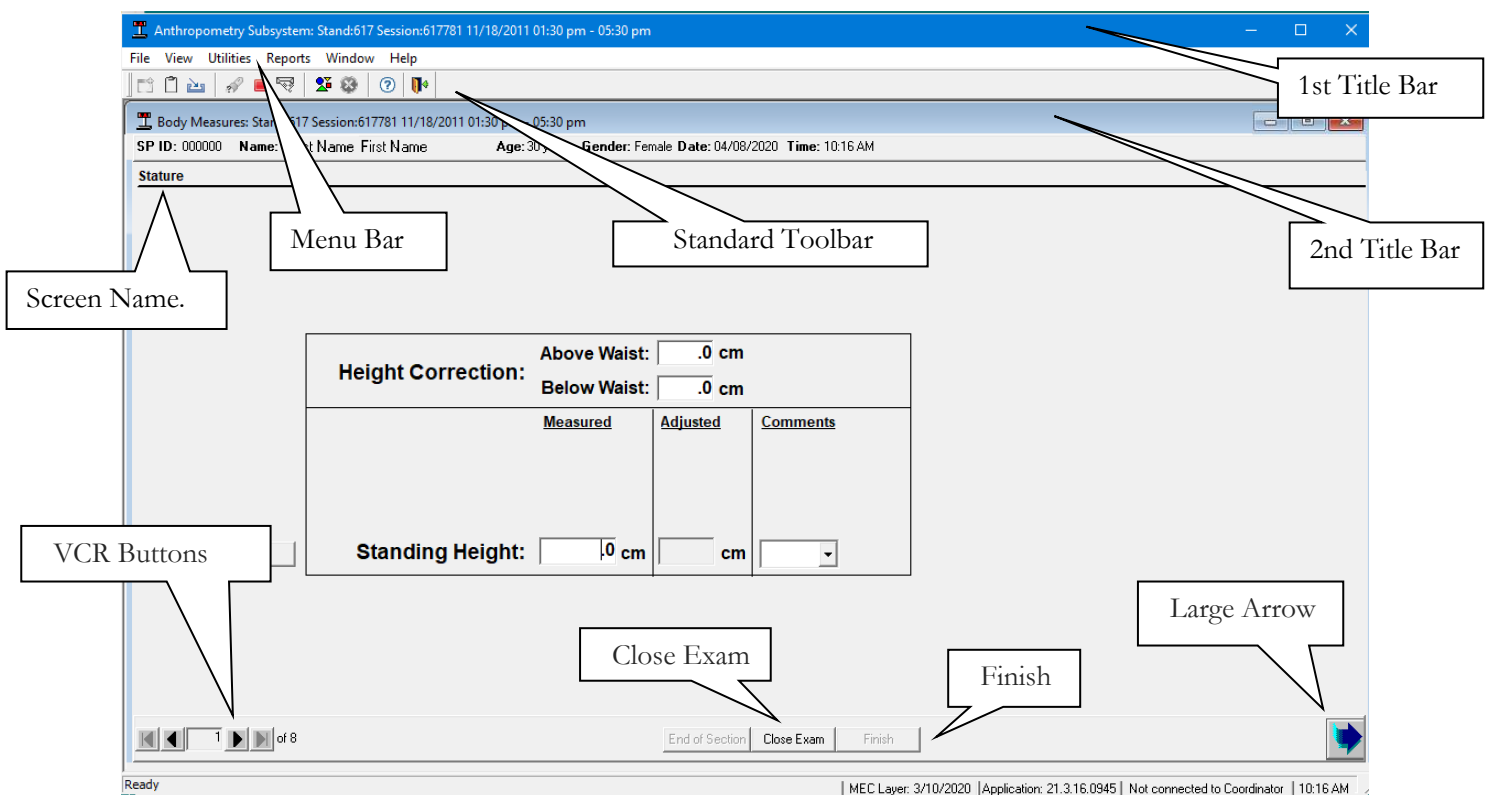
Anthropometry Subsystem: Stand:617 Session:617781 11/18/2011 01:30 pm - 05:30 pm

File View Utilities Reports Window Help

1st Title Bar

Body Measures: Stand:617 Session:617781 11/18/2011 01:30 pm - 05:30 pm

SP ID: 000000 Name: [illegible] Name First Name Age: 30 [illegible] Gender: Female Date: 04/08/2020 Time: 10:16 AM

Stature

Menu Bar

Standard Toolbar

2nd Title Bar

Screen Name.

Height Correction: Above Waist: .0 cm Below Waist: .0 cm

| Measured | Adjusted | Comments |
|---|---|---|
| Standing Height: .0 cm | cm | |

VCR Buttons

Large Arrow

Close Exam

Finish

1 of 8

End of Section Close Exam Finish

Ready

MEC Layer: 3/10/2020 | Application: 21.3.16.0945 | Not connected to Coordinator | 10:16 AM